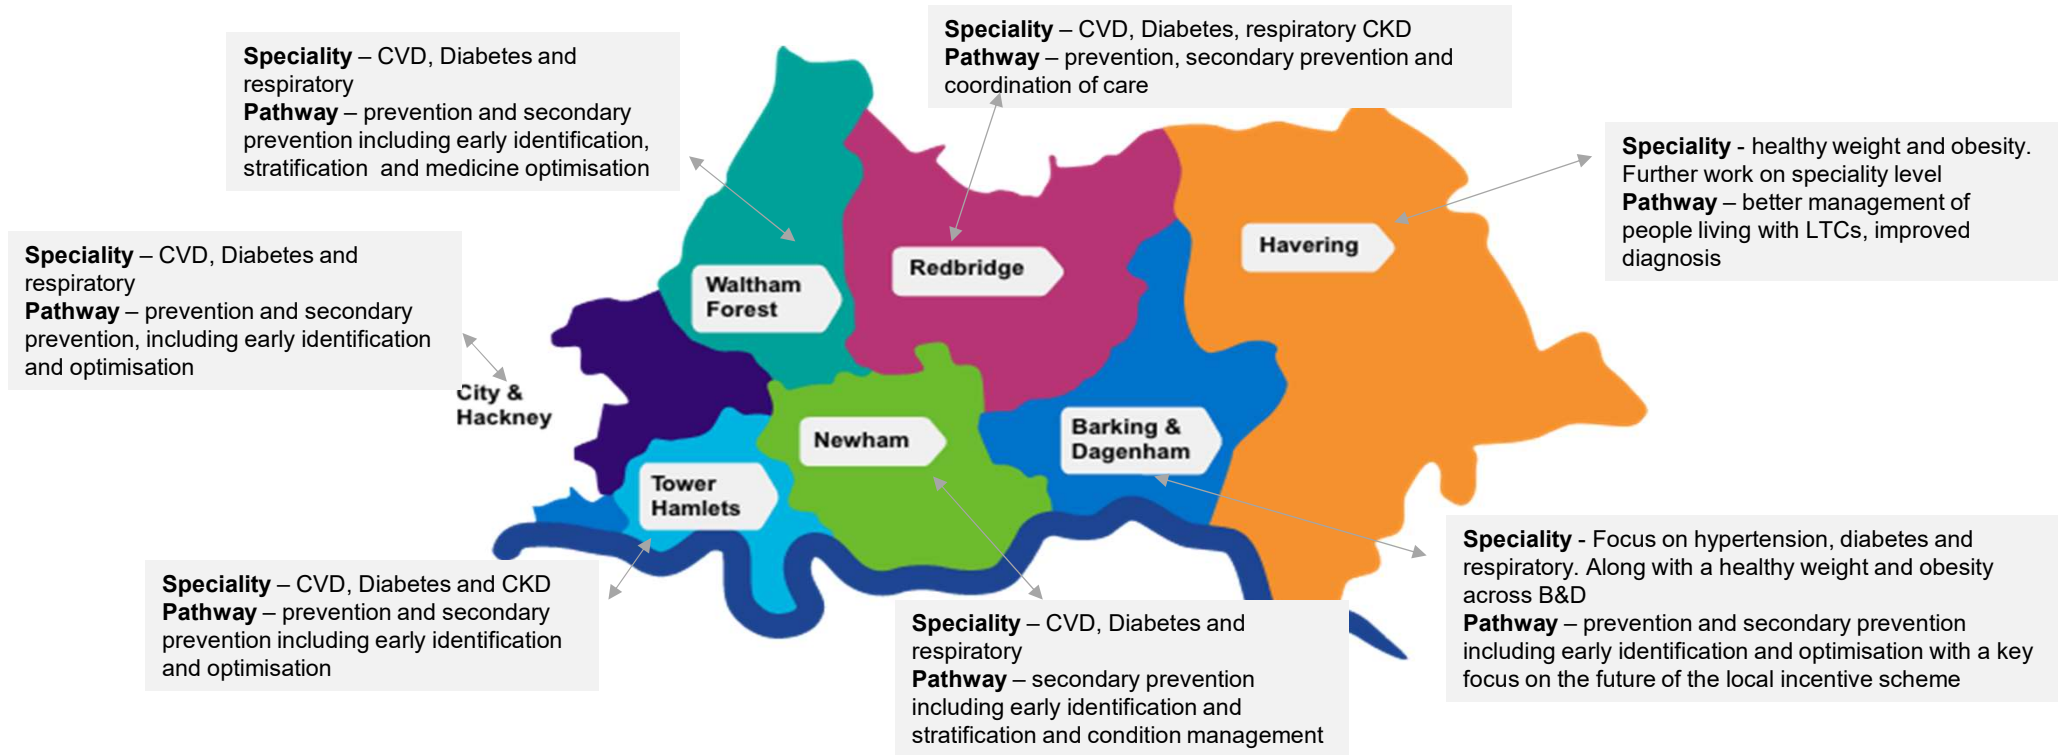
**Speciality** – CVD, Diabetes and respiratory
**Pathway** – prevention and secondary prevention including early identification, stratification and medicine optimisation

**Speciality** – CVD, Diabetes, respiratory CKD
**Pathway** – prevention, secondary prevention and coordination of care

**Speciality** - healthy weight and obesity. Further work on speciality level
**Pathway** – better management of people living with LTCs, improved diagnosis

**Speciality** – CVD, Diabetes and respiratory
**Pathway** – prevention and secondary prevention, including early identification and optimisation

Waltham Forest

Redbridge

Havering

City & Hackney

Newham

Barking & Dagenham

Tower Hamlets

**Speciality** - Focus on hypertension, diabetes and respiratory. Along with a healthy weight and obesity across B&D
**Pathway** – prevention and secondary prevention including early identification and optimisation with a key focus on the future of the local incentive scheme

**Speciality** – CVD, Diabetes and CKD
**Pathway** – prevention and secondary prevention including early identification and optimisation

**Speciality** – CVD, Diabetes and respiratory
**Pathway** – secondary prevention including early identification and stratification and condition management